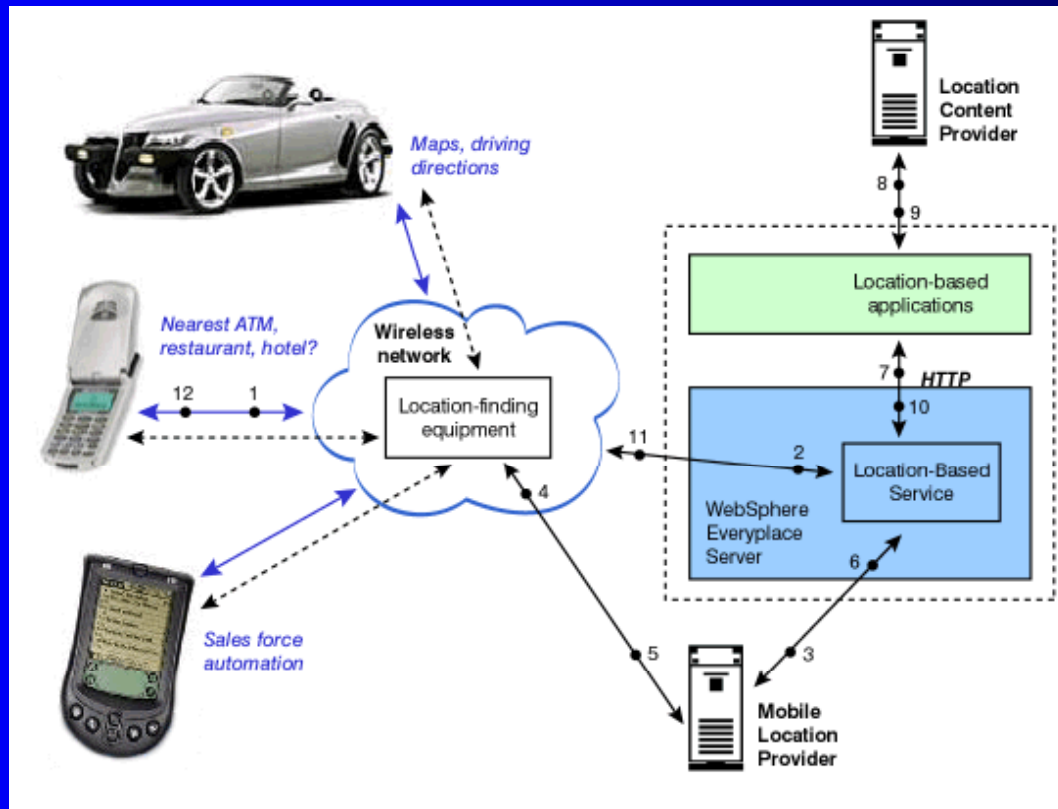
Location Content Provider

Maps, driving directions

8
9

Location-based applications

Nearest ATM, restaurant, hotel?

Wireless network

12
1

Location-finding equipment

7
HTTP
10

11
2

Location-Based Service

4

WebSphere Everyplace Server

6

Sales force automation

5
3

Mobile Location Provider